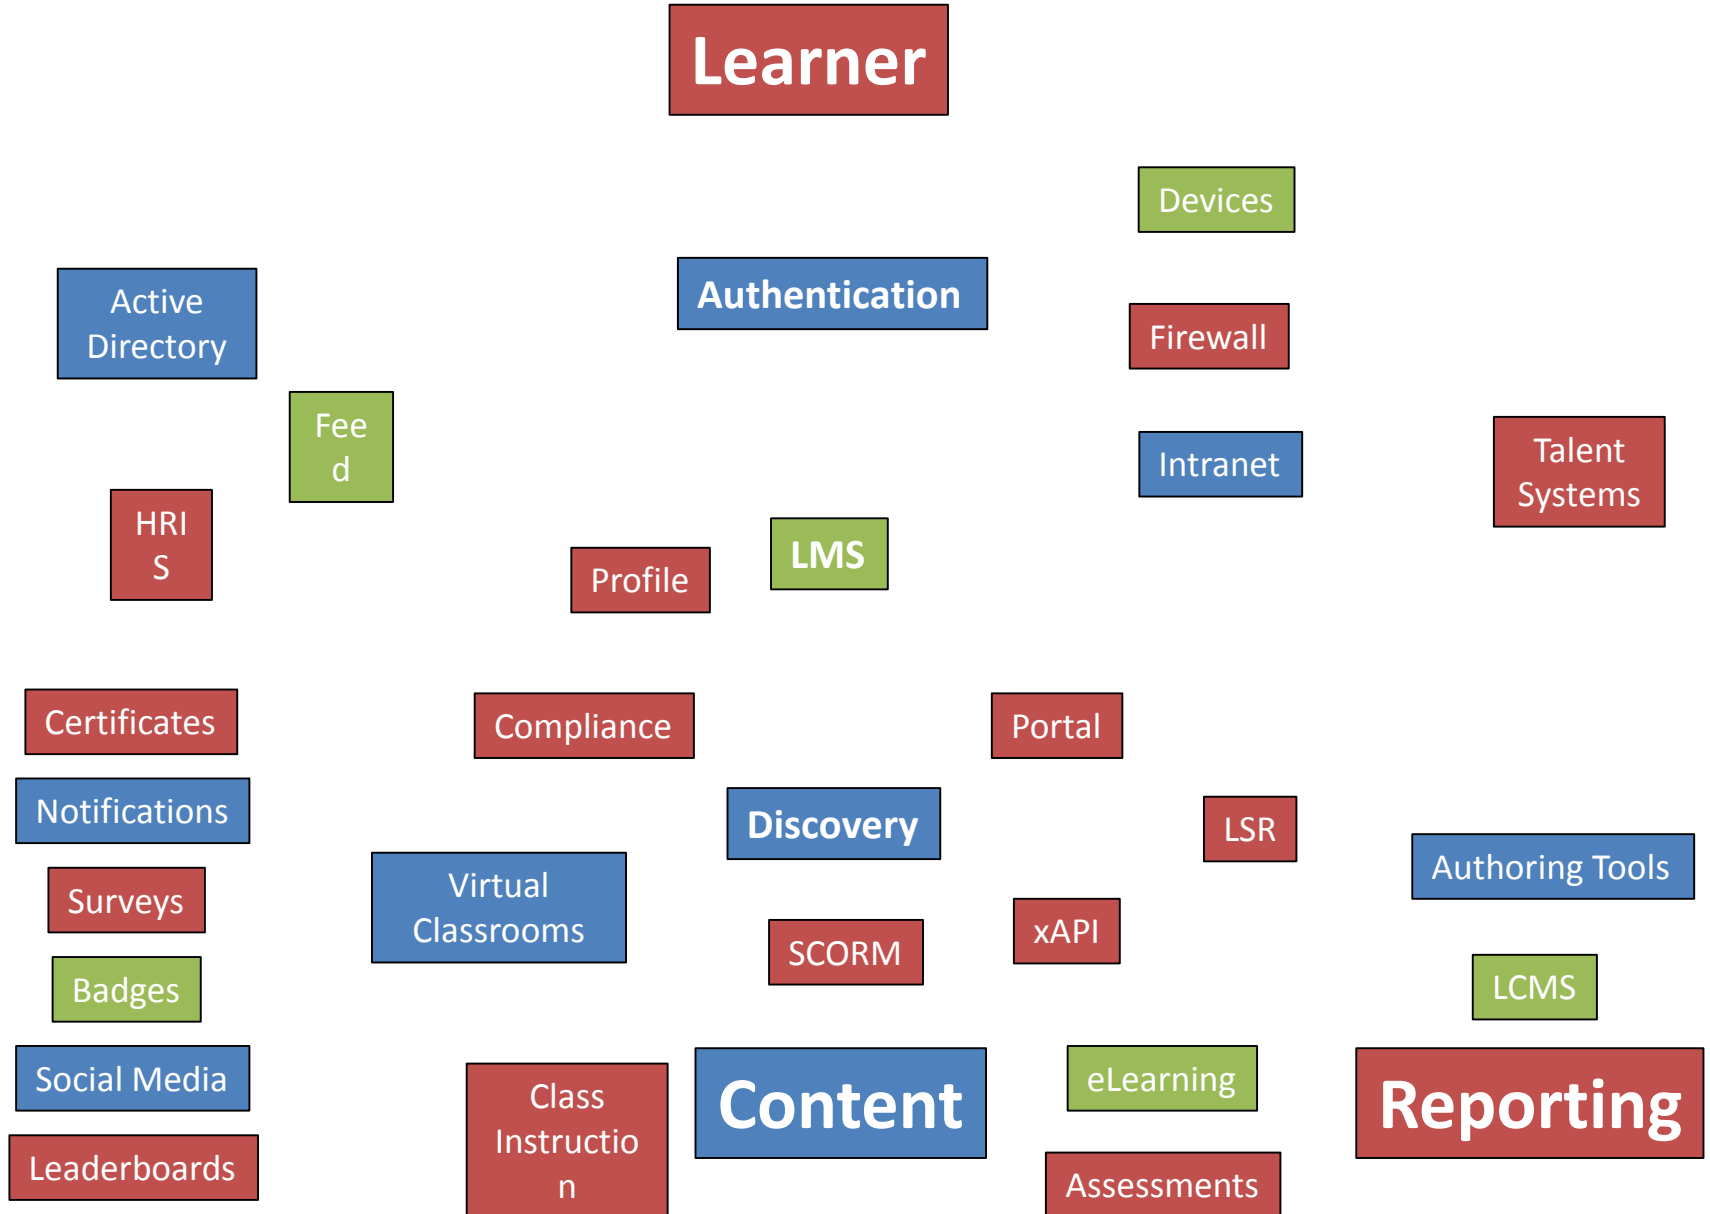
Learner

Devices

Active Directory

Authentication

Firewall

Feed

Intranet

Talent Systems

HRIS

Profile

LMS

Certificates

Compliance

Portal

Notifications

Discovery

LSR

Authoring Tools

Surveys

Virtual Classrooms

SCORM

xAPI

Badges

LCMS

Social Media

Class Instruction

Content

eLearning

Reporting

Leaderboards

Assessments